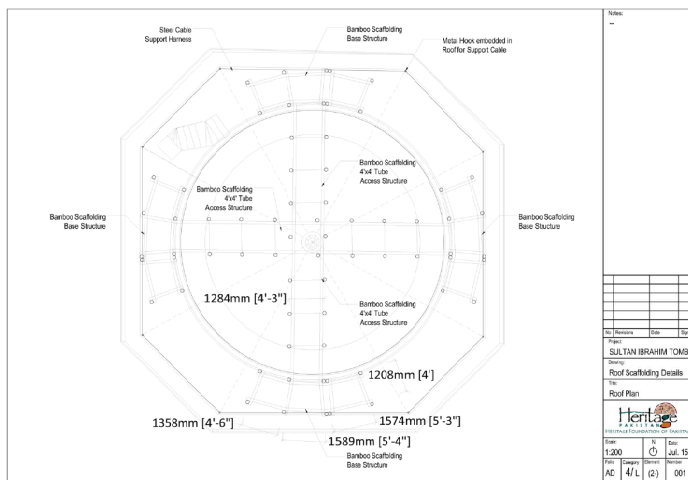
Stee Cable Support Harness

Bamboo Scaffolding Base Structure

Metal Hook embedded in Roofor Support Cable

Bamboo Scaffolding 4'x4 Tube Access Structure

Bamboo Scaffolding 4'x4" Tube Access Structure

Bamboo Scaffolding Base Structure

Bamboo Scaffolding Base Structure

1284mm [4'-3"]

Bamboo Scaffolding 4'x4 Tube Access Structure

1208mm [4']

1358mm [4'-6"]

1574mm [5'-3"]

1589mm [5'-4"]

Bamboo Scaffolding Base Structure

Notes:
--

| No. | Revisions | Date | Sig |
|---|---|---|---|

Project:
SULTAN IBRAHIM TOMB

Drawing:
Roof Scaffolding Details

Title:
Roof Plan

Heritage PAKISTAN
HERITAGE FOUNDATION OF PAKISTAN

| Scale: | N | Date: |
|---|---|---|
| 1:200 | | Jul. 15 |

| Prefix | Category | Element | Number |
|---|---|---|---|
| AC | 4/L | (2) | 001 |